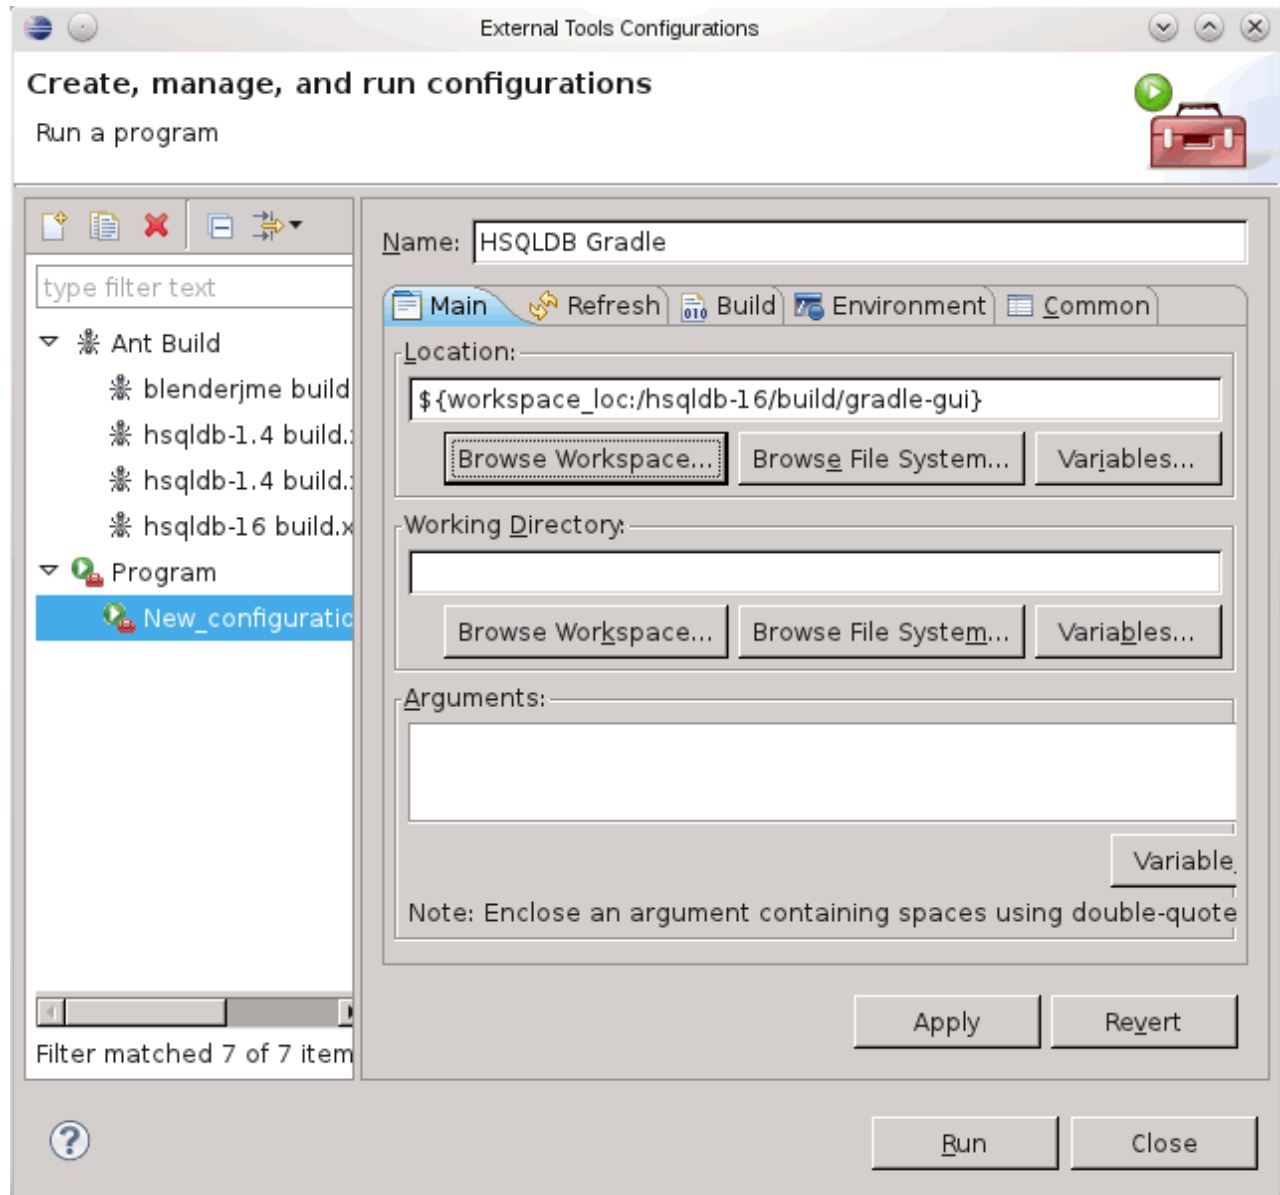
External Tools Configurations

Create, manage, and run configurations

Run a program

type filter text

Ant Build
blenderjme build
hsqldb-1.4 build.
hsqldb-1.4 build.
hsqldb-16 build.x
Program
New_configuratio

Filter matched 7 of 7 item

Name: HSQLDB Gradle

Main | Refresh | Build | Environment | Common

Location:
${workspace_loc:/hsqldb-16/build/gradle-gui}
Browse Workspace... | Browse File System... | Variables...

Working Directory:
Browse Workspace... | Browse File System... | Variables...

Arguments:
Variable

Note: Enclose an argument containing spaces using double-quote

Apply | Revert

Run | Close